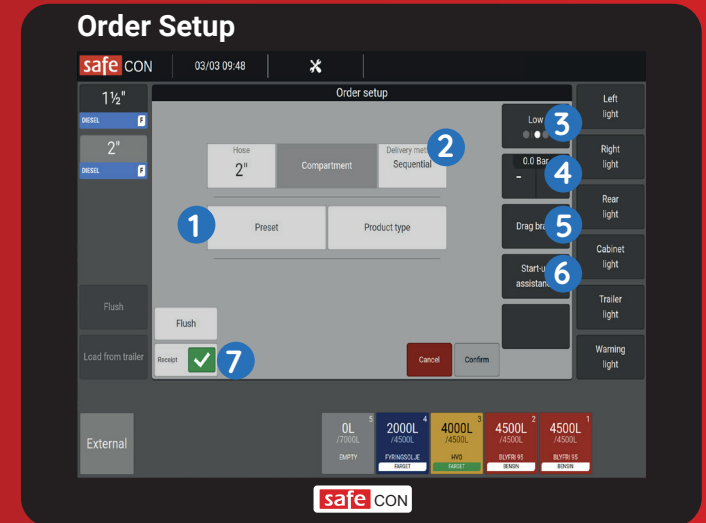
Order Setup

safe CON 03/03 09:48

1½"
DIESEL F

2"
DIESEL F

Flush

Load from trailer

Order setup

Hose
2"

Compartment

Delivery met
Sequential

2

1

Preset

Product type

Flush

Receipt

7

Cancel

Confirm

Low
3

0.0 Bar
-
4

Drag bra
5

Start-u
assistan
6

Left light

Right light

Rear light

Cabinet light

Trailer light

Warning light

External

5
0L
/7000L
EMPTY

4
2000L
/4500L
FYRINGSOLJE
FARGET

3
4000L
/4500L
HVO
FARGET

2
4500L
/4500L
BLYFRI 95
BENSIN

1
4500L
/4500L
BLYFRI 95
BENSIN

safe CON